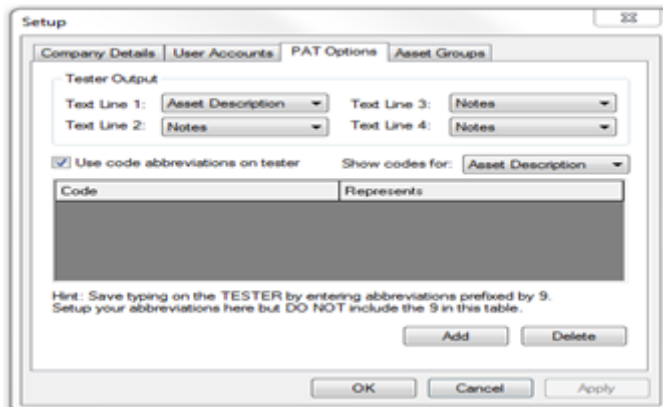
Setup

Company Details | User Accounts | PAT Options | Asset Groups

Tester Output

Text Line 1: Asset Description
Text Line 3: Notes
Text Line 2: Notes
Text Line 4: Notes

Use code abbreviations on tester
Show codes for: Asset Description

| Code | Represents |
|---|---|
| | |

Hint: Save typing on the TESTER by entering abbreviations prefixed by 9. Setup your abbreviations here but DO NOT include the 9 in this table.

Add
Delete

OK
Cancel
Apply